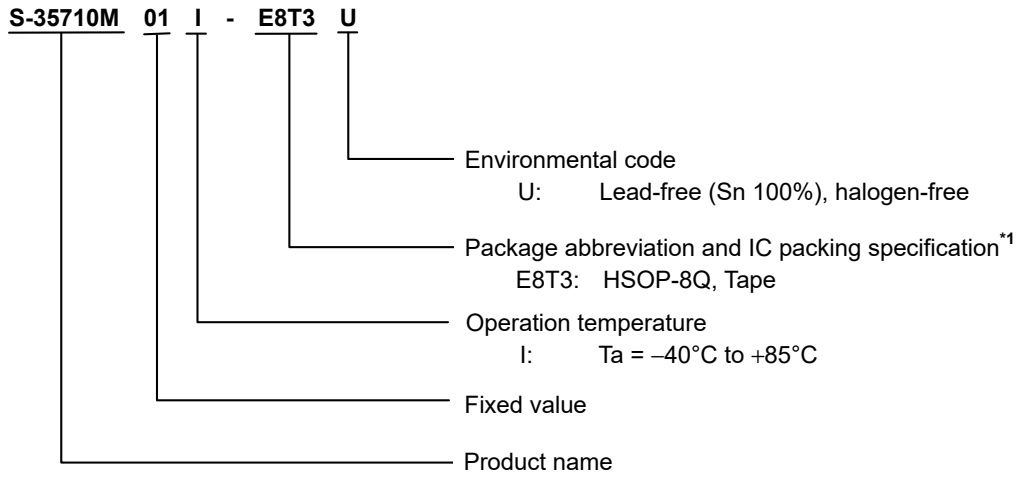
S-35710M 01 I - E8T3 U

Environmental code
U: Lead-free (Sn 100%), halogen-free

Package abbreviation and IC packing specification$^{*1}$
E8T3: HSOP-8Q, Tape

Operation temperature
I: Ta = −40°C to +85°C

Fixed value

Product name